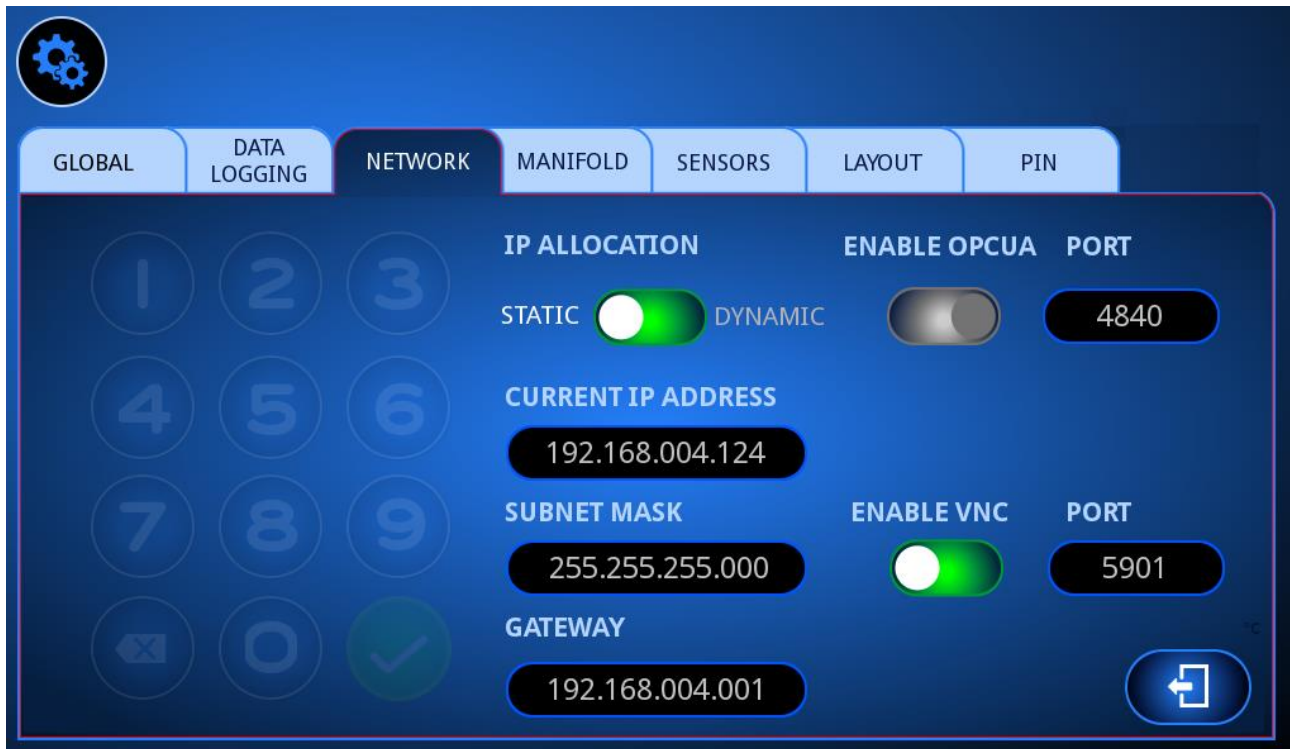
GLOBAL
DATA LOGGING
NETWORK
MANIFOLD
SENSORS
LAYOUT
PIN

1 2 3
4 5 6
7 8 9
0

IP ALLOCATION
STATIC DYNAMIC
ENABLE OPCUA
PORT
4840

CURRENT IP ADDRESS
192.168.004.124

SUBNET MASK
255.255.255.000
ENABLE VNC
PORT
5901

GATEWAY
192.168.004.001

°C